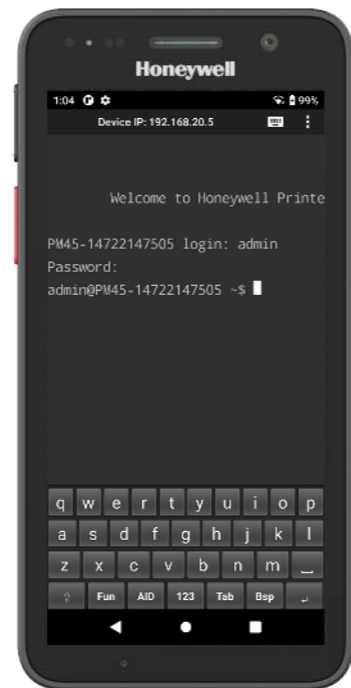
Honeywell

1:04 99%

Device IP: 192.168.20.5

Welcome to Honeywell Printe

PM45-14722147505 login: admin
Password:
admin@PM45-14722147505 ~$

q w e r t y u i o p
a s d f g h j k l
z x c v b n m
Fun AID 123 Tab Bsp